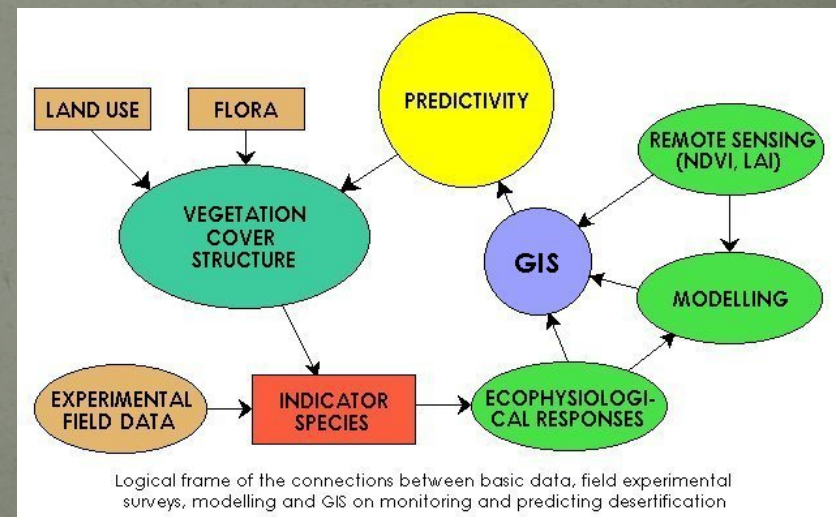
LAND USE

FLORA

PREDICTIVITY

REMOTE SENSING (NDVI, LAI)

VEGETATION COVER STRUCTURE

GIS

MODELLING

EXPERIMENTAL FIELD DATA

INDICATOR SPECIES

ECOPHYSIOLOGICAL RESPONSES

Logical frame of the connections between basic data, field experimental surveys, modelling and GIS on monitoring and predicting desertification